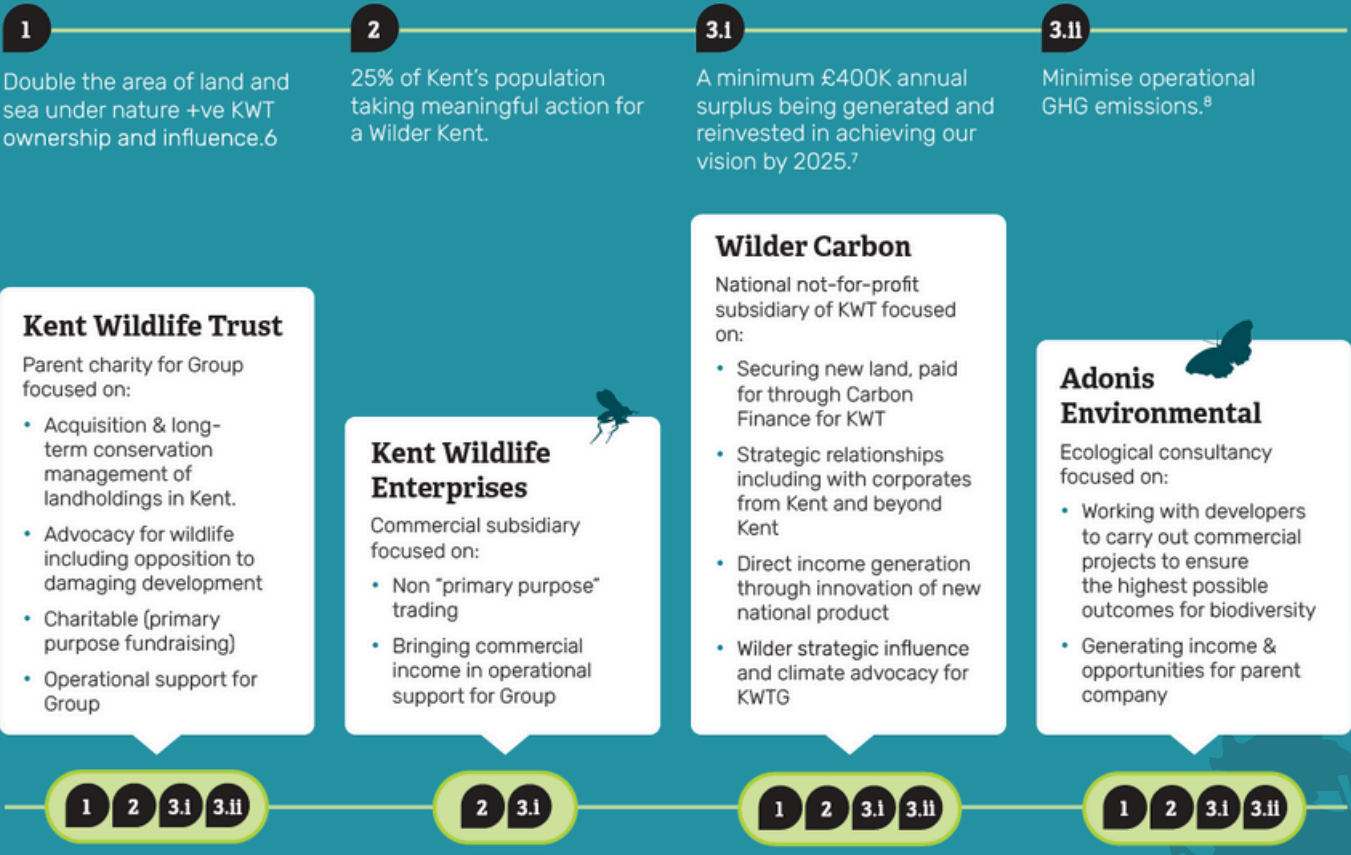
1

Double the area of land and sea under nature +ve KWT ownership and influence.6

2

25% of Kent's population taking meaningful action for a Wilder Kent.

3.i

A minimum £400K annual surplus being generated and reinvested in achieving our vision by 2025.⁷

3.ii

Minimise operational GHG emissions.⁸

Kent Wildlife Trust

Parent charity for Group focused on:

• Acquisition & long-term conservation management of landholdings in Kent.
• Advocacy for wildlife including opposition to damaging development
• Charitable (primary purpose fundraising)
• Operational support for Group

Kent Wildlife Enterprises

Commercial subsidiary focused on:

• Non "primary purpose" trading
• Bringing commercial income in operational support for Group

Wilder Carbon

National not-for-profit subsidiary of KWT focused on:

• Securing new land, paid for through Carbon Finance for KWT
• Strategic relationships including with corporates from Kent and beyond Kent
• Direct income generation through innovation of new national product
• Wilder strategic influence and climate advocacy for KWTG

Adonis Environmental

Ecological consultancy focused on:

• Working with developers to carry out commercial projects to ensure the highest possible outcomes for biodiversity
• Generating income & opportunities for parent company

1 2 3.i 3.ii

2 3.i

1 2 3.i 3.ii

1 2 3.i 3.ii